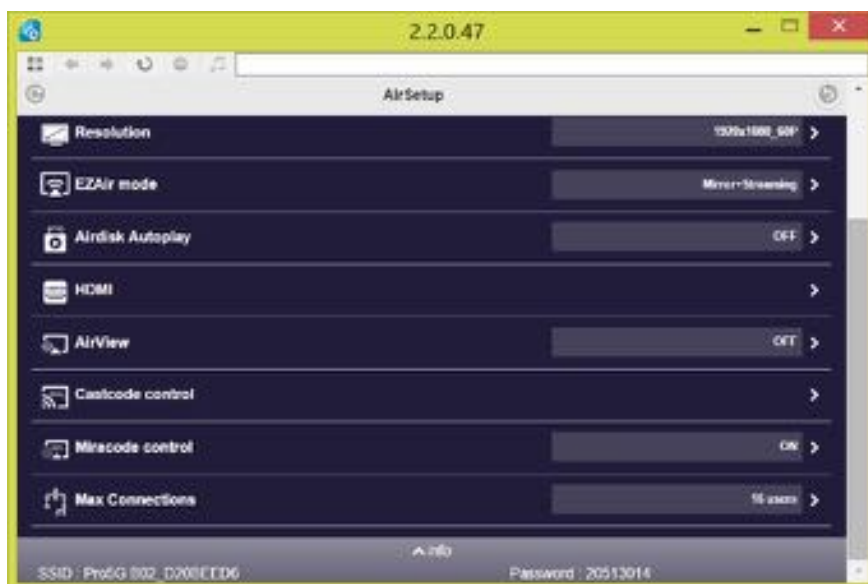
2.2.0.47

AirSetup

Resolution
1920x1080_60P >

EZAir mode
Mirror+Streaming >

Airdisk Autoplay
OFF >

HDMI
>

AirView
OFF >

Castcode control
>

Miracode control
ON >

Max Connections
16 users >

^ info

SSID : Pro5G 002_D200EED6

Password : 20513014